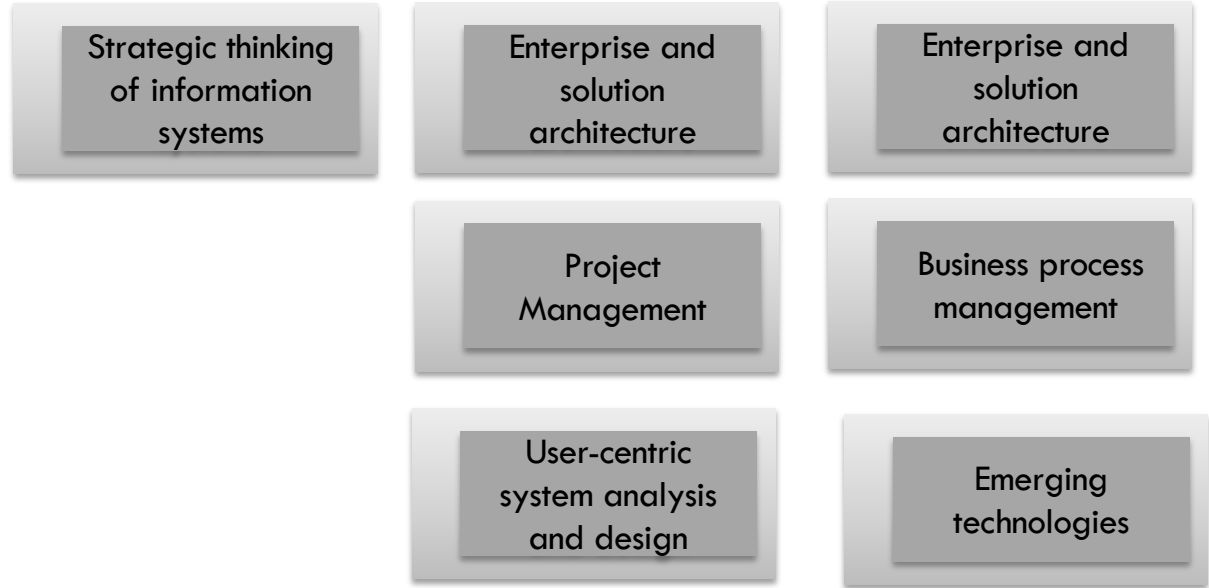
Strategic thinking of information systems

Enterprise and solution architecture

Enterprise and solution architecture

Project Management

Business process management

User-centric system analysis and design

Emerging technologies